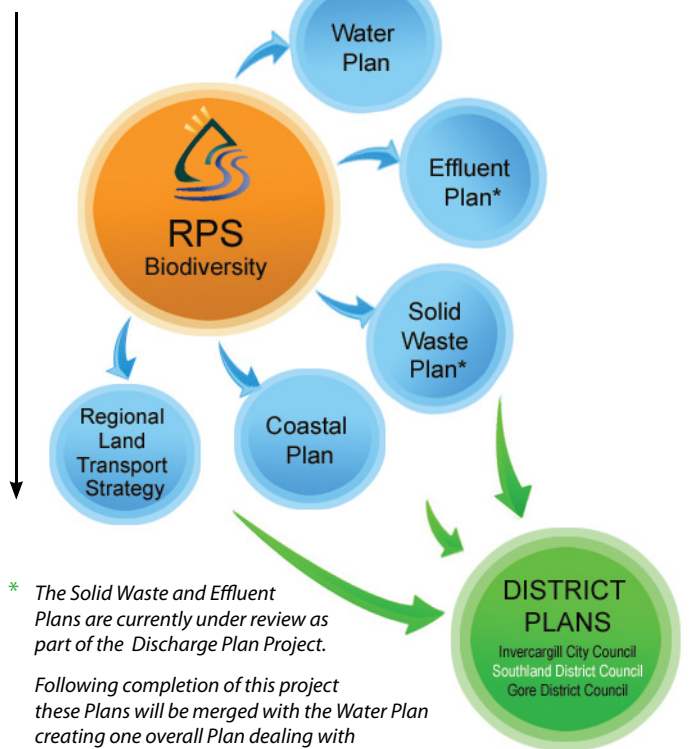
Water Plan

RPS
Biodiversity

Effluent Plan*

Solid Waste Plan*

Regional Land Transport Strategy

Coastal Plan

DISTRICT PLANS
Invercargill City Council
Southland District Council
Gore District Council

* The Solid Waste and Effluent Plans are currently under review as part of the Discharge Plan Project.

Following completion of this project these Plans will be merged with the Water Plan creating one overall Plan dealing with